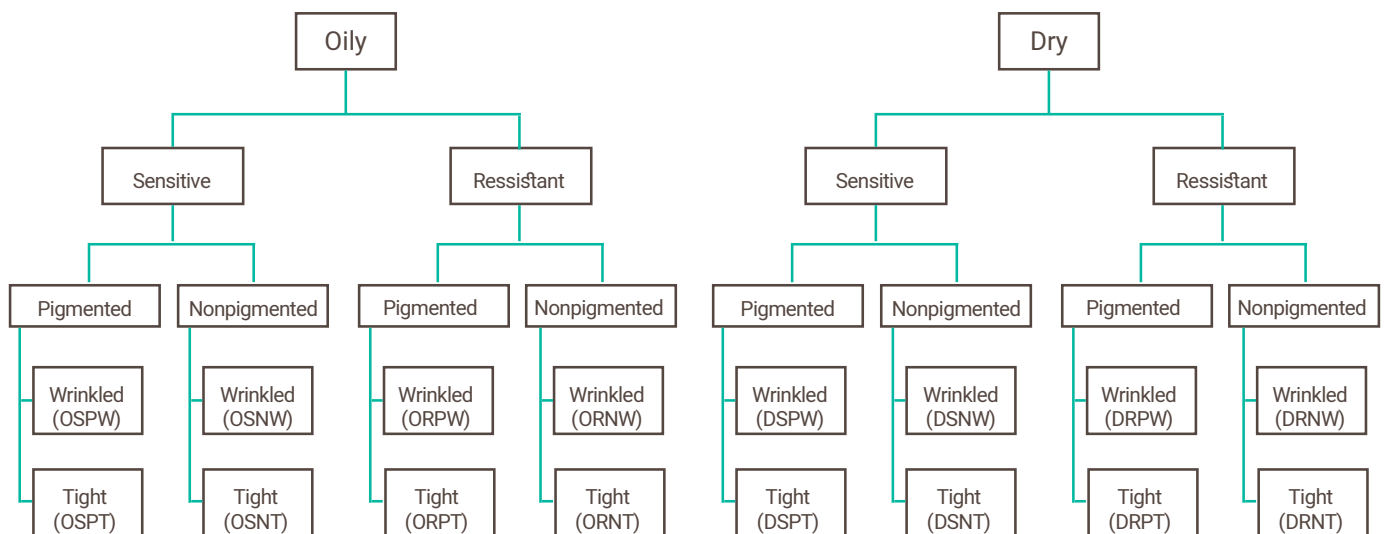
Oily

Sensitive

Ressistant

Pigmented

Nonpigmented

Pigmented

Nonpigmented

Wrinkled (OSPW)

Tight (OSPT)

Wrinkled (OSNW)

Tight (OSNT)

Wrinkled (ORPW)

Tight (ORPT)

Wrinkled (ORNW)

Tight (ORNT)

Dry

Sensitive

Ressistant

Pigmented

Nonpigmented

Pigmented

Nonpigmented

Wrinkled (DSPW)

Tight (DSPT)

Wrinkled (DSNW)

Tight (DSNT)

Wrinkled (DRPW)

Tight (DRPT)

Wrinkled (DRNW)

Tight (DRNT)